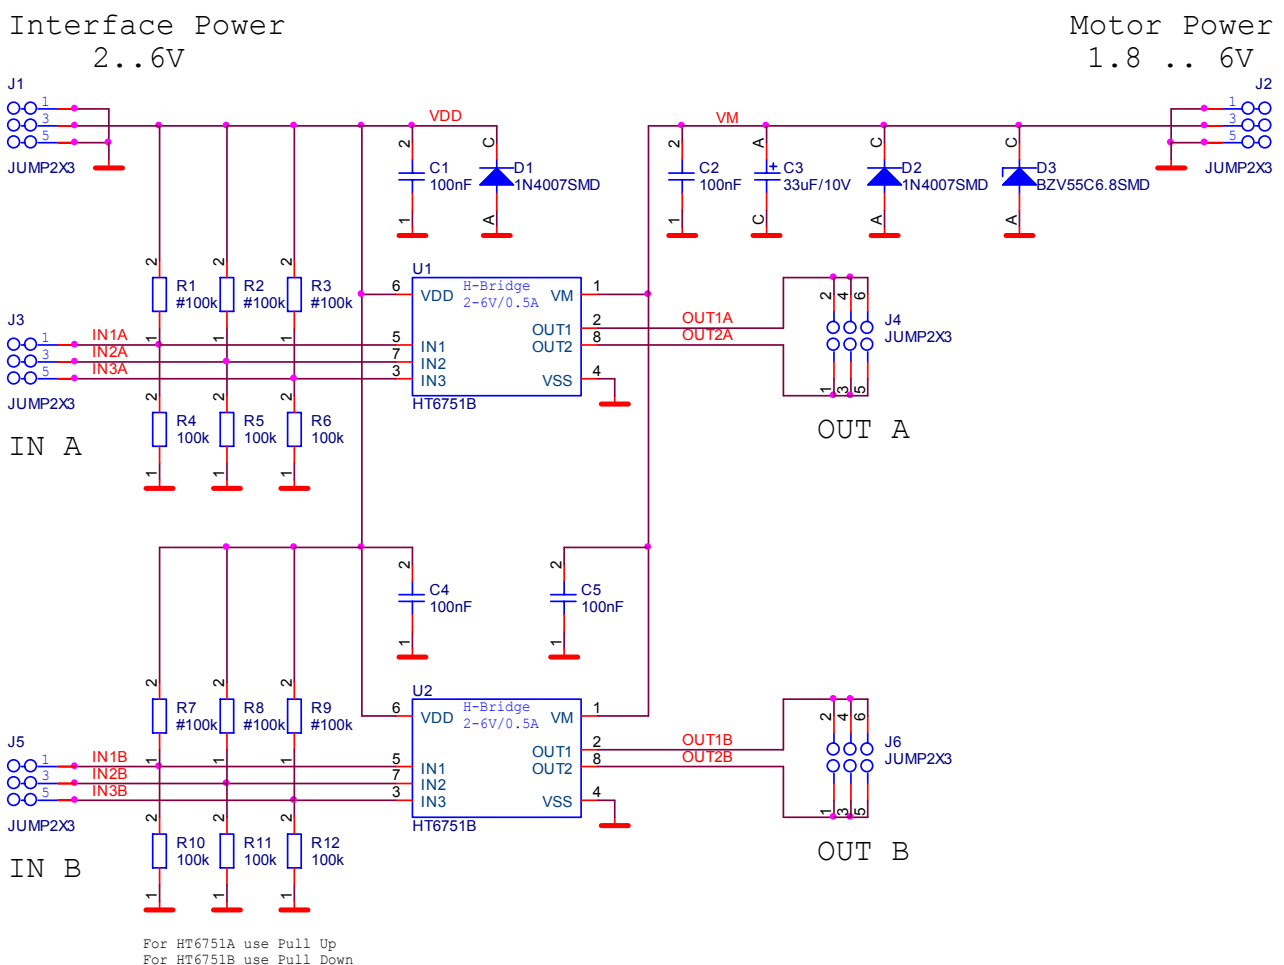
Interface Power
2..6V

Motor Power
1.8 .. 6V

J1
1
3
5
JUMP2X3

VDD
2
C1
100nF
1
C
D1
1N4007SMD
A

VM
2
C2
100nF
1
A
+ C3
33uF/10V
C
C
D2
1N4007SMD
A
C
D3
BZV55C6.8SMD
A

J2
1
3
5
JUMP2X3

2
R1
#100k
1
2
R2
#100k
1
2
R3
#100k
1

U1
6
VDD
H-Bridge
2-6V/0.5A
VM
1
OUT1
2
OUT2
8
5
IN1
7
IN2
3
IN3
VSS
4
HT6751B

OUT1A
OUT2A

2 4 6
J4
JUMP2X3
1 3 5
OUT A

J3
1
3
5
IN1A
IN2A
IN3A
JUMP2X3

2
R4
100k
1
2
R5
100k
1
2
R6
100k
1

IN A

2
C4
100nF
1

2
C5
100nF
1

2
R7
#100k
1
2
R8
#100k
1
2
R9
#100k
1

U2
6
VDD
H-Bridge
2-6V/0.5A
VM
1
OUT1
2
OUT2
8
5
IN1
7
IN2
3
IN3
VSS
4
HT6751B

OUT1B
OUT2B

2 4 6
J6
JUMP2X3
1 3 5
OUT B

J5
1
3
5
IN1B
IN2B
IN3B
JUMP2X3

2
R10
100k
1
2
R11
100k
1
2
R12
100k
1

IN B

For HT6751A use Pull Up
For HT6751B use Pull Down